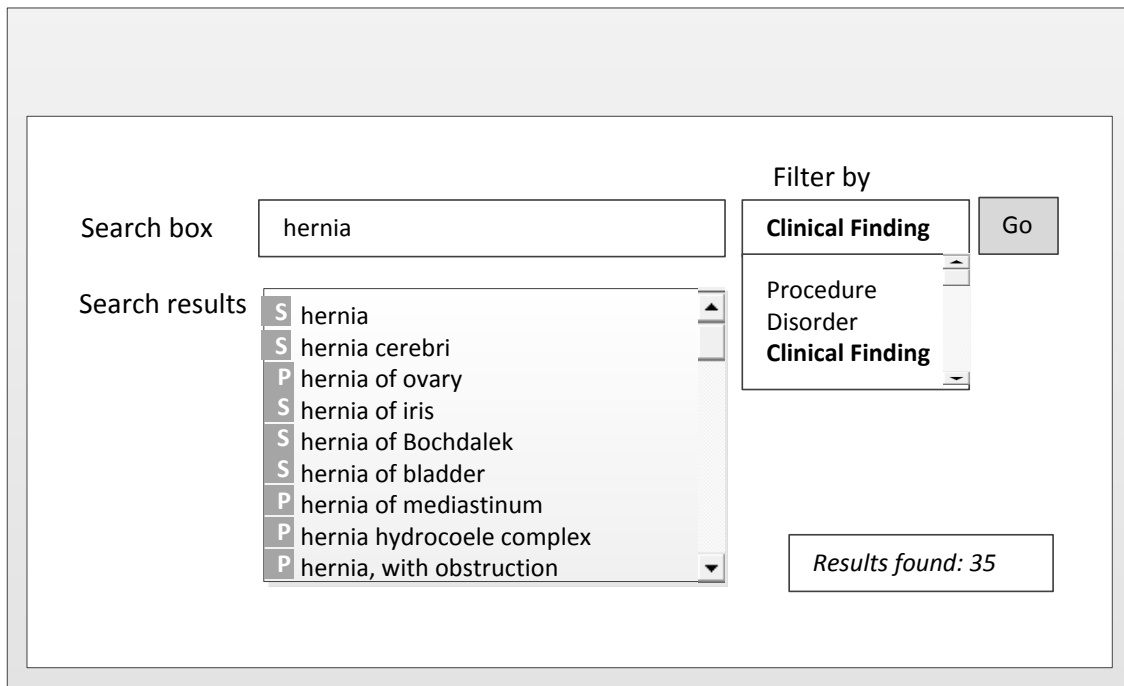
Filter by

Search box

hernia

Clinical Finding

Go

Procedure
Disorder
Clinical Finding

Search results

S hernia
S hernia cerebri
P hernia of ovary
S hernia of iris
S hernia of Bochdalek
S hernia of bladder
P hernia of mediastinum
P hernia hydrocoele complex
P hernia, with obstruction

Results found: 35